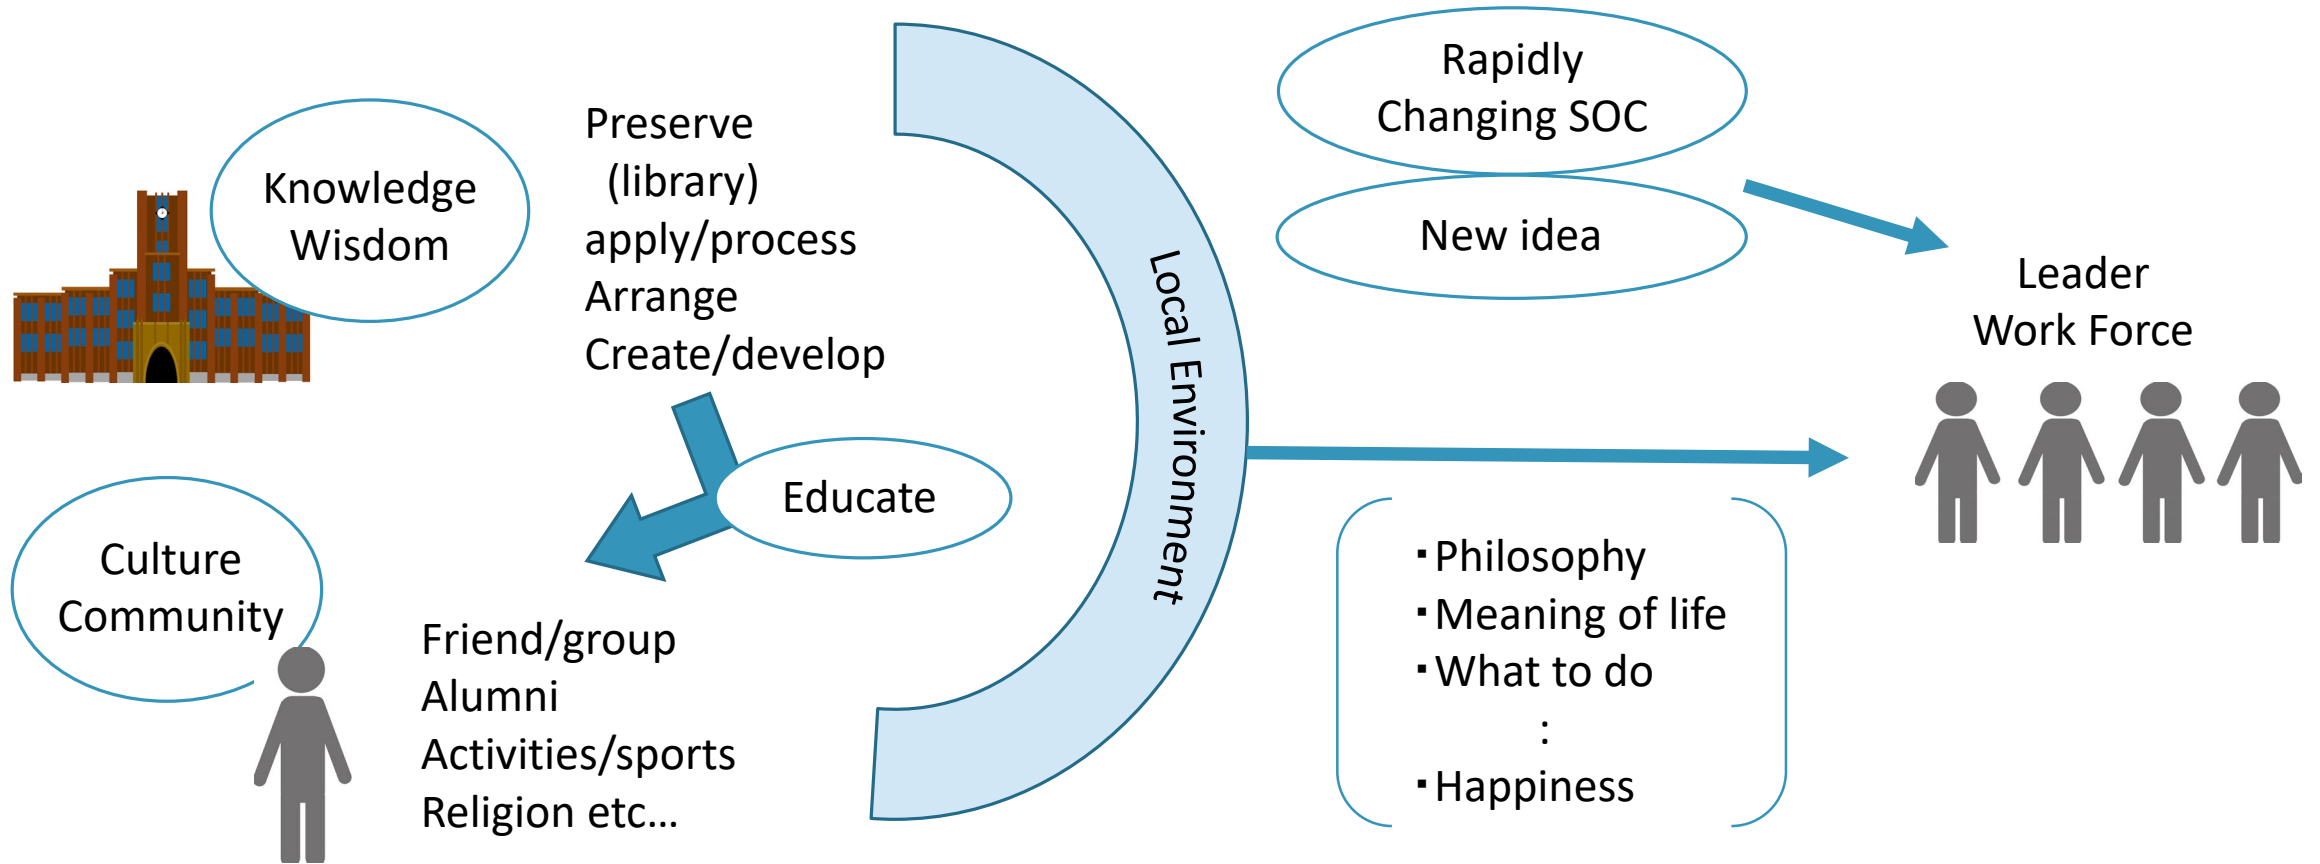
Knowledge
Wisdom

Preserve
(library)
apply/process
Arrange
Create/develop

Educate

Culture
Community

Friend/group
Alumni
Activities/sports
Religion etc...

Local Environment

Rapidly
Changing SOC

New idea

Leader
Work Force

・Philosophy
・Meaning of life
・What to do
:
・Happiness